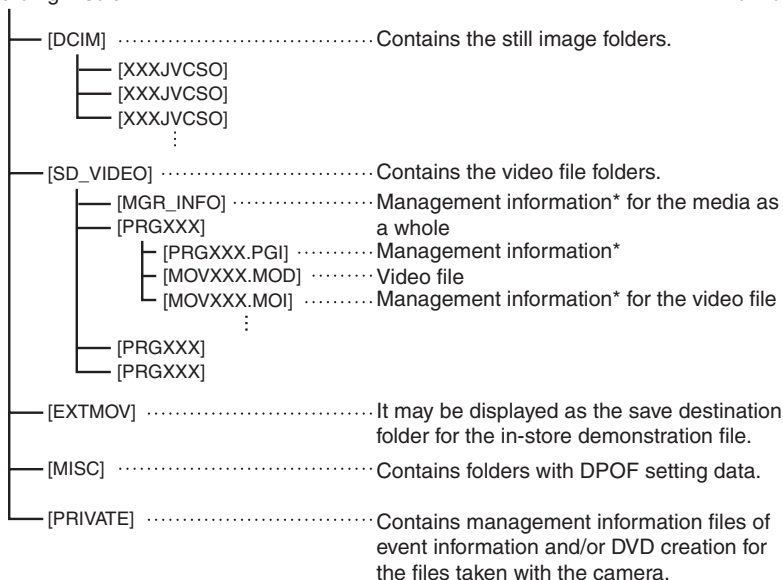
[DCIM] Contains the still image folders.

[XXXJVCSO]
[XXXJVCSO]
[XXXJVCSO]

[SD_VIDEO] Contains the video file folders.

[MGR_INFO] Management information* for the media as a whole
[PRGXXX]
[PRGXXX.PGI] Management information*
[MOVXXX.MOD] Video file
[MOVXXX.MOI] Management information* for the video file
[PRGXXX]
[PRGXXX]

[EXTMOV] It may be displayed as the save destination folder for the in-store demonstration file.

[MISC] Contains folders with DPOF setting data.

[PRIVATE] Contains management information files of event information and/or DVD creation for the files taken with the camera.